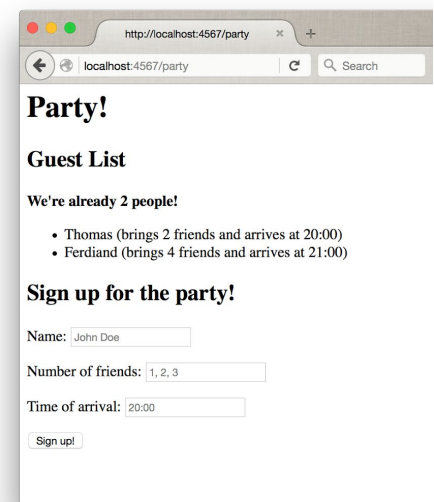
http://localhost:4567/party

localhost:4567/party

Search

Party!

Guest List

We're already 2 people!

- Thomas (brings 2 friends and arrives at 20:00)
- Ferdiand (brings 4 friends and arrives at 21:00)

Sign up for the party!

Name: John Doe

Number of friends: 1, 2, 3

Time of arrival: 20:00

Sign up!